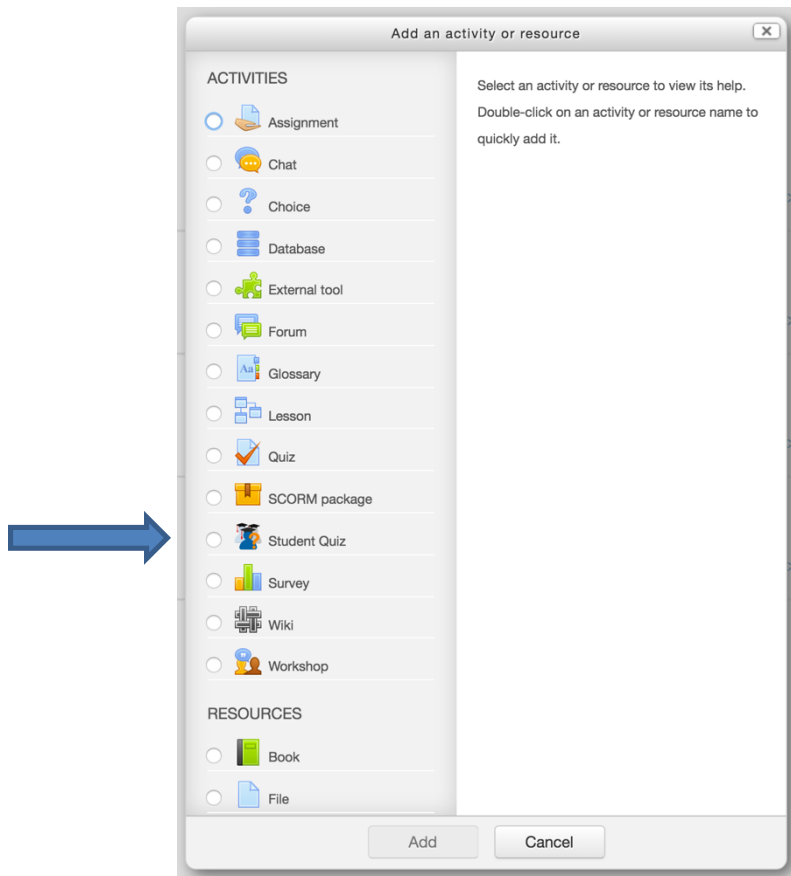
Add an activity or resource

ACTIVITIES

Assignment

Chat

Choice

Database

External tool

Forum

Glossary

Lesson

Quiz

SCORM package

Student Quiz

Survey

Wiki

Workshop

RESOURCES

Book

File

Select an activity or resource to view its help. Double-click on an activity or resource name to quickly add it.

Add

Cancel